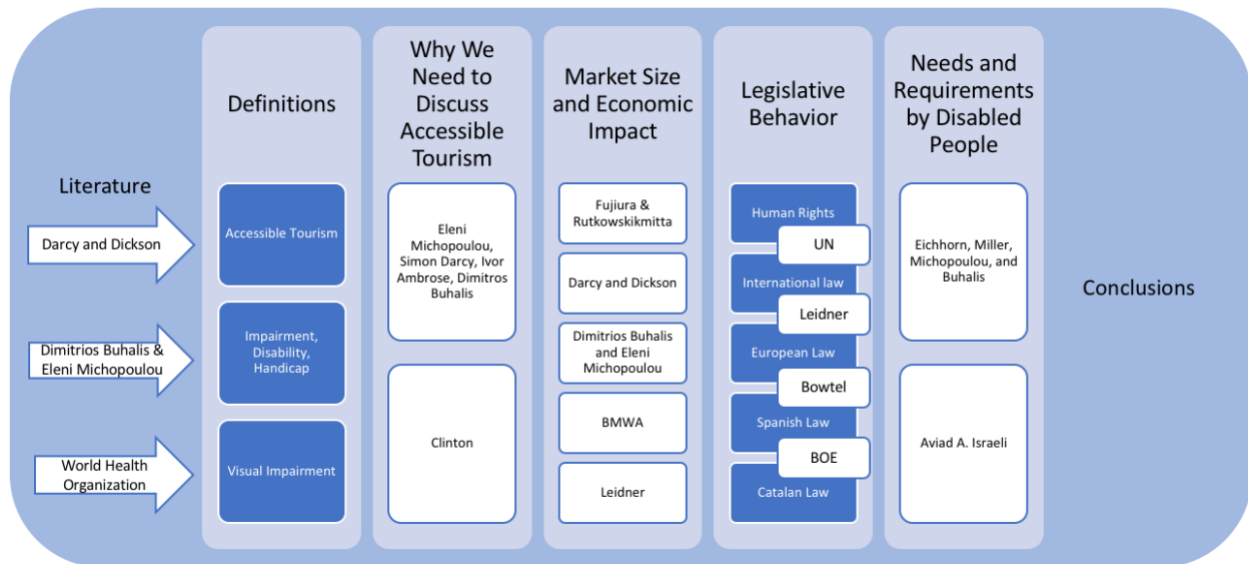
Literature

Darcy and Dickson

Dimitrios Buhalis & Eleni Michopoulou

World Health Organization

Definitions

Accessible Tourism

Impairment, Disability, Handicap

Visual Impairment

Why We Need to Discuss Accessible Tourism

Eleni Michopoulou, Simon Darcy, Ivor Ambrose, Dimitros Buhalis

Clinton

Market Size and Economic Impact

Fujiura & Rutkowskikmitta

Darcy and Dickson

Dimitrios Buhalis and Eleni Michopoulou

BMWA

Leidner

Legislative Behavior

Human Rights

UN

International law

Leidner

European Law

Bowtel

Spanish Law

BOE

Catalan Law

Needs and Requirements by Disabled People

Eichhorn, Miller, Michopoulou, and Buhalis

Aviad A. Israeli

Conclusions